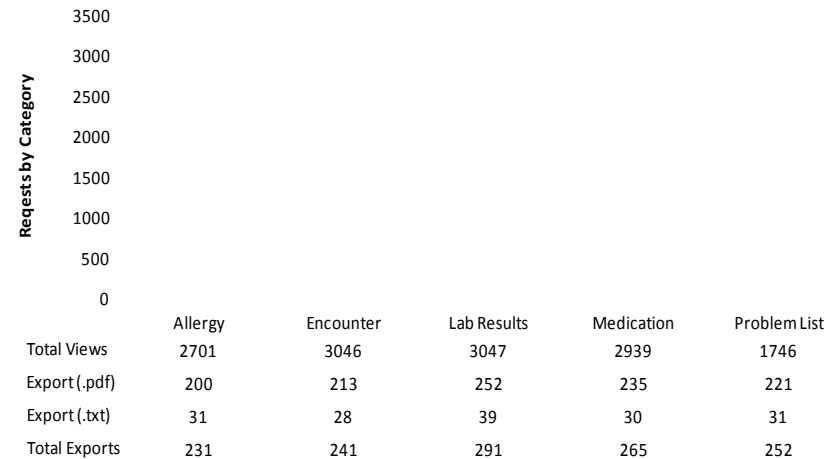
Reqests by Category

3500
3000
2500
2000
1500
1000
500
0

| | Allergy | Encounter | Lab Results | Medication | Problem List |
|---|---|---|---|---|---|
| Total Views | 2701 | 3046 | 3047 | 2939 | 1746 |
| Export (.pdf) | 200 | 213 | 252 | 235 | 221 |
| Export (.txt) | 31 | 28 | 39 | 30 | 31 |
| Total Exports | 231 | 241 | 291 | 265 | 252 |